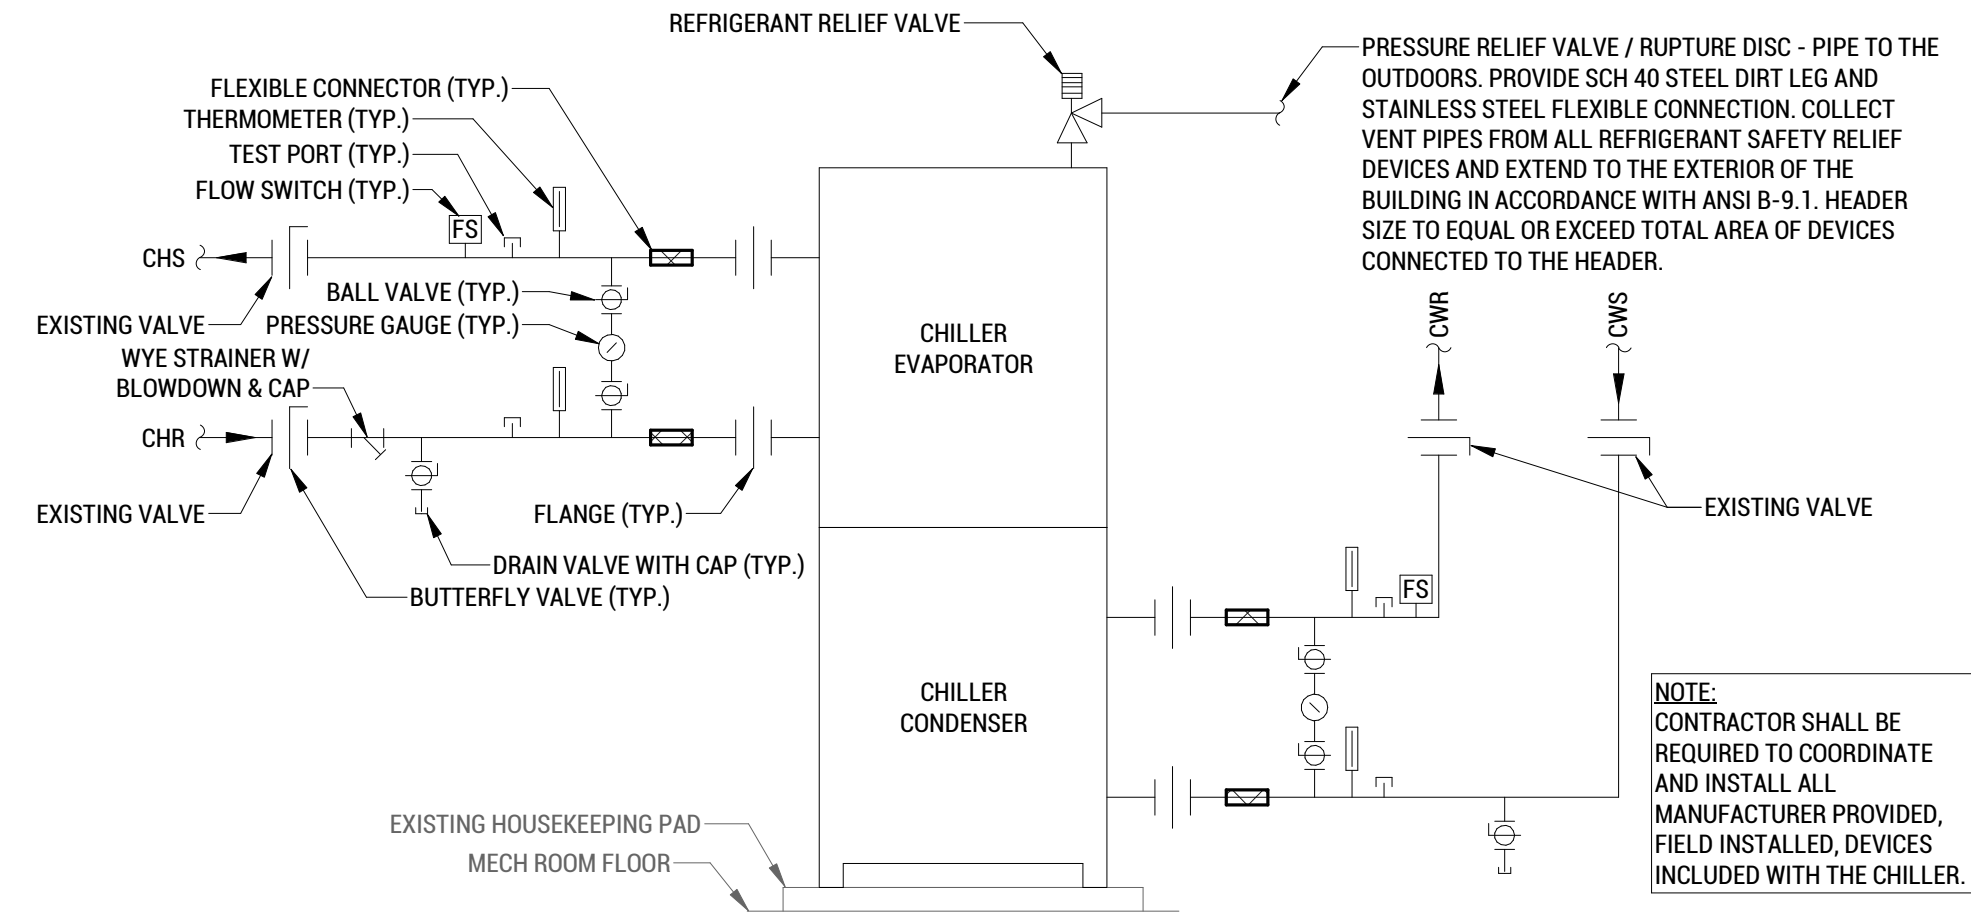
REFRIGERANT RELIEF VALVE

PRESSURE RELIEF VALVE / RUPTURE DISC - PIPE TO THE OUTDOORS. PROVIDE SCH 40 STEEL DIRT LEG AND STAINLESS STEEL FLEXIBLE CONNECTION. COLLECT VENT PIPES FROM ALL REFRIGERANT SAFETY RELIEF DEVICES AND EXTEND TO THE EXTERIOR OF THE BUILDING IN ACCORDANCE WITH ANSI B-9.1. HEADER SIZE TO EQUAL OR EXCEED TOTAL AREA OF DEVICES CONNECTED TO THE HEADER.

FLEXIBLE CONNECTOR (TYP.)
THERMOMETER (TYP.)
TEST PORT (TYP.)
FLOW SWITCH (TYP.)
FS
CHS
BALL VALVE (TYP.)
EXISTING VALVE
PRESSURE GAUGE (TYP.)
WYE STRAINER W/ BLOWDOWN & CAP
CHR
EXISTING VALVE
FLANGE (TYP.)
DRAIN VALVE WITH CAP (TYP.)
BUTTERFLY VALVE (TYP.)

CHILLER EVAPORATOR

CHILLER CONDENSER

CWR
CWS
EXISTING VALVE
FS

NOTE:
CONTRACTOR SHALL BE REQUIRED TO COORDINATE AND INSTALL ALL MANUFACTURER PROVIDED, FIELD INSTALLED, DEVICES INCLUDED WITH THE CHILLER.

EXISTING HOUSEKEEPING PAD
MECH ROOM FLOOR